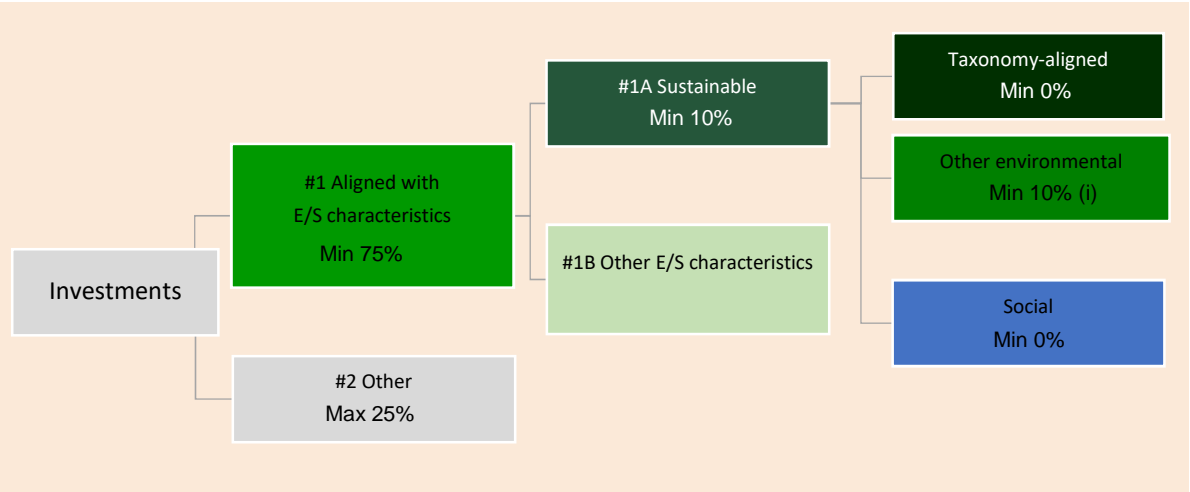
Investments

#1 Aligned with E/S characteristics
Min 75%

#2 Other
Max 25%

#1A Sustainable
Min 10%

#1B Other E/S characteristics

Taxonomy-aligned
Min 0%

Other environmental
Min 10% (i)

Social
Min 0%